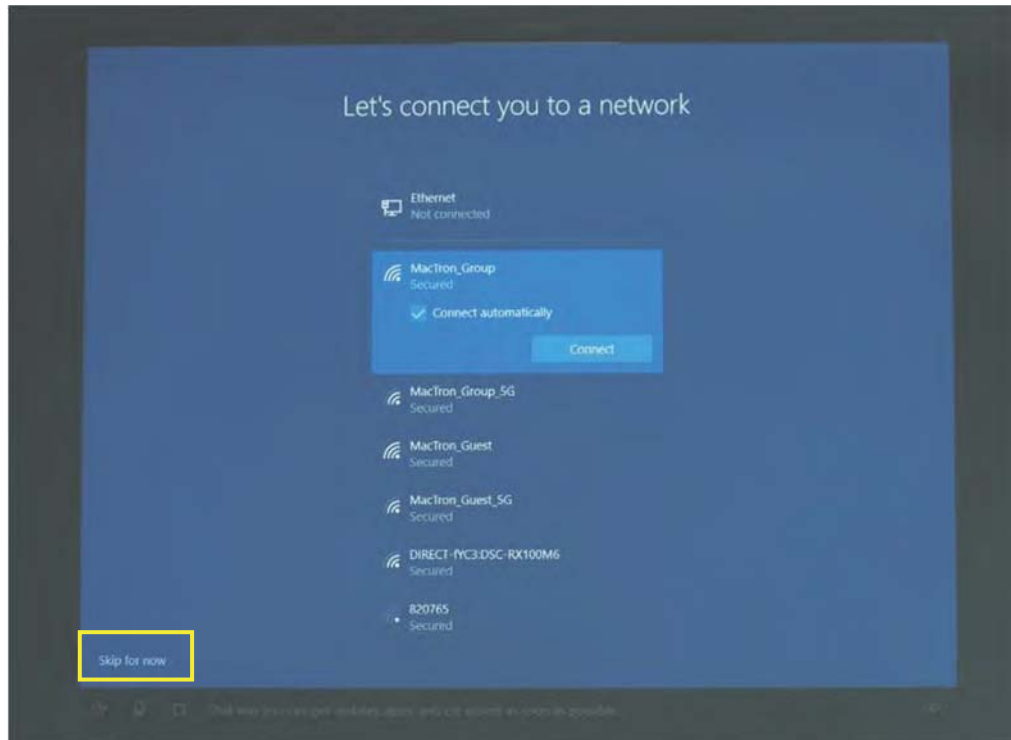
Let's connect you to a network

Ethernet
Not connected

MacTron_Group
Secured

Connect automatically

Connect

MacTron_Group_5G
Secured

MacTron_Guest
Secured

MacTron_Guest_5G
Secured

DIRECT-fYC3:DSC-RX100M6
Secured

820765
Secured

Skip for now

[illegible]